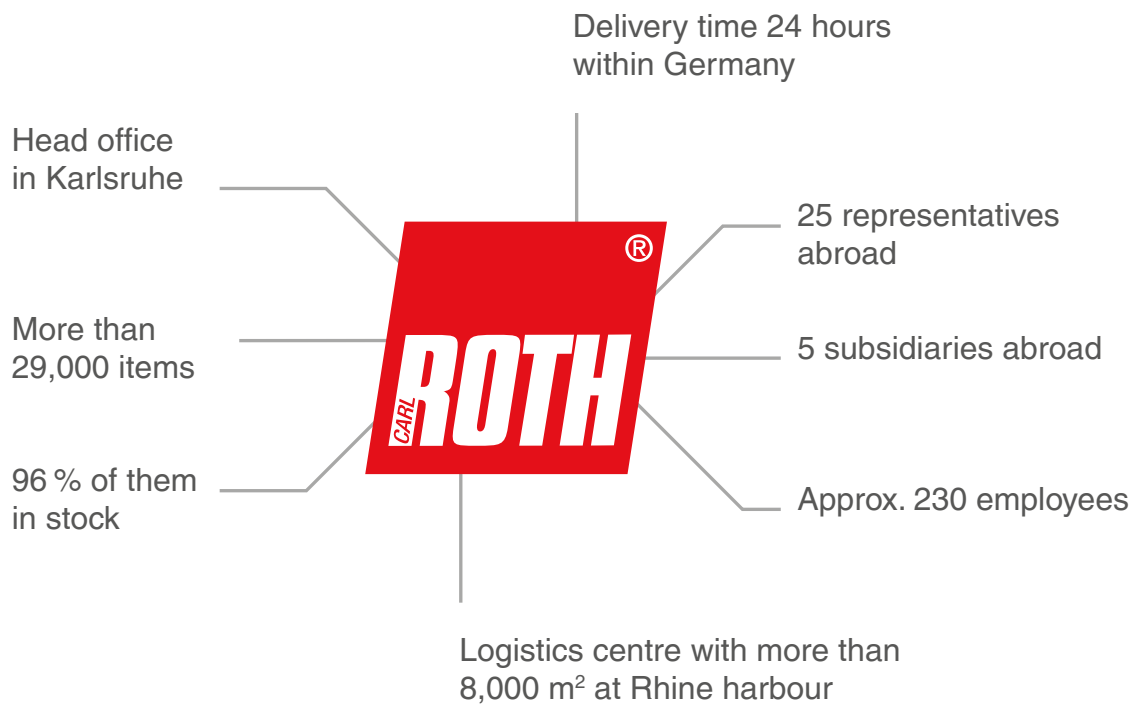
Delivery time 24 hours within Germany

Head office in Karlsruhe

25 representatives abroad

®

More than 29,000 items

CARL ROTH

5 subsidiaries abroad

96 % of them in stock

Approx. 230 employees

Logistics centre with more than 8,000 m$^2$ at Rhine harbour